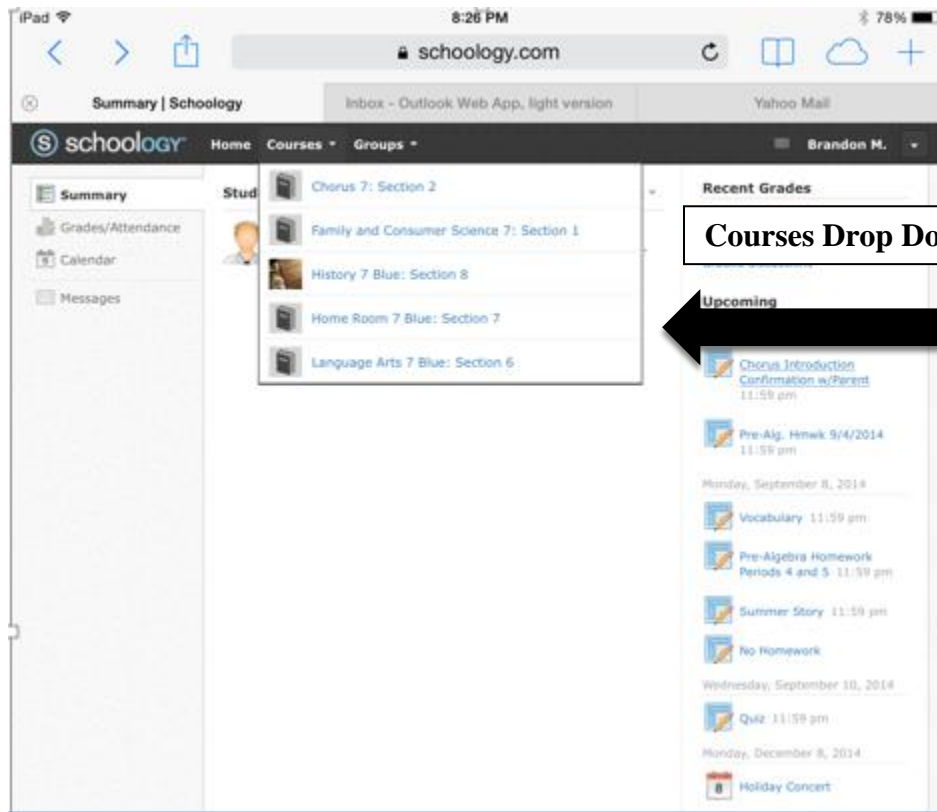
iPad
8:26 PM
78%

schoology.com

Summary | Schoology
Inbox - Outlook Web App, light version
Yahoo Mail

schoology
Home
Courses
Groups
Brandon M.

Summary
Grades/Attendance
Calendar
Messages

Stud

Chorus 7: Section 2
Family and Consumer Science 7: Section 1
History 7 Blue: Section 8
Home Room 7 Blue: Section 7
Language Arts 7 Blue: Section 6

Recent Grades

Courses Drop Do

Upcoming

Chorus Introduction Confirmation w/Parent
11:59 pm

Pre-Alg. Hmwk 9/4/2014
11:59 pm

Monday, September 8, 2014

Vocabulary 11:59 pm

Pre-Algebra Homework Periods 4 and 5 11:59 pm

Summer Story 11:59 pm

No Homework

Wednesday, September 10, 2014

Quiz 11:59 pm

Monday, December 8, 2014

8
Holiday Concert